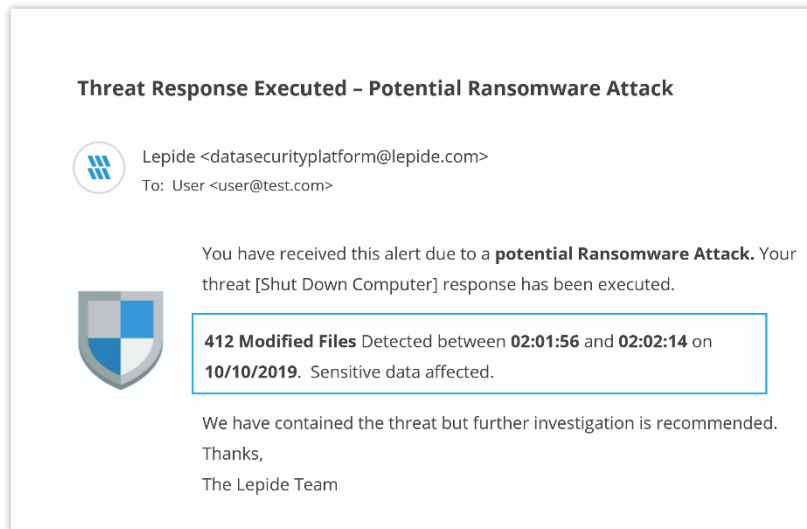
Threat Response Executed – Potential Ransomware Attack

Lepide <datasecurityplatform@lepide.com>
To: User <user@test.com>

You have received this alert due to a potential Ransomware Attack. Your threat [Shut Down Computer] response has been executed.

412 Modified Files Detected between 02:01:56 and 02:02:14 on 10/10/2019. Sensitive data affected.

We have contained the threat but further investigation is recommended.
Thanks,
The Lepide Team